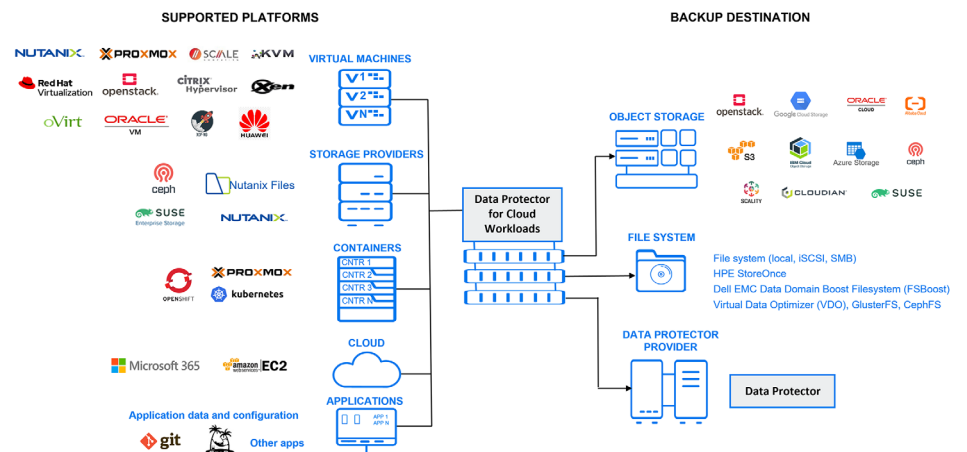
SUPPORTED PLATFORMS

BACKUP DESTINATION

NUTANIX. PROXMOX SCALE KVM

Red Hat Virtualization openstack. CITRIX Hypervisor Xen

oVirt ORACLE VM HUAWEI

ceph Nutanix Files

SUSE Enterprise Storage NUTANIX.

OPENSHIFT PROXMOX kubernetes

Microsoft 365 amazon web services EC2

Application data and configuration

git Other apps

VIRTUAL MACHINES

V1 V2 VN

STORAGE PROVIDERS

CONTAINERS

CNTR 1 CNTR 2 CNTR 3 CNTR N

CLOUD

APPLICATIONS

APP 1 APP N

Data Protector for Cloud Workloads

OBJECT STORAGE

openstack. Google Cloud Storage ORACLE CLOUD

S3 IBM Cloud Object Storage Azure Storage ceph

SCALITY CLOUDIAN SUSE

FILE SYSTEM

File system (local, iSCSI, SMB)
HPE StoreOnce
Dell EMC Data Domain Boost Filesystem (FSBoost)
Virtual Data Optimizer (VDO), GlusterFS, CephFS

DATA PROTECTOR PROVIDER

Data Protector